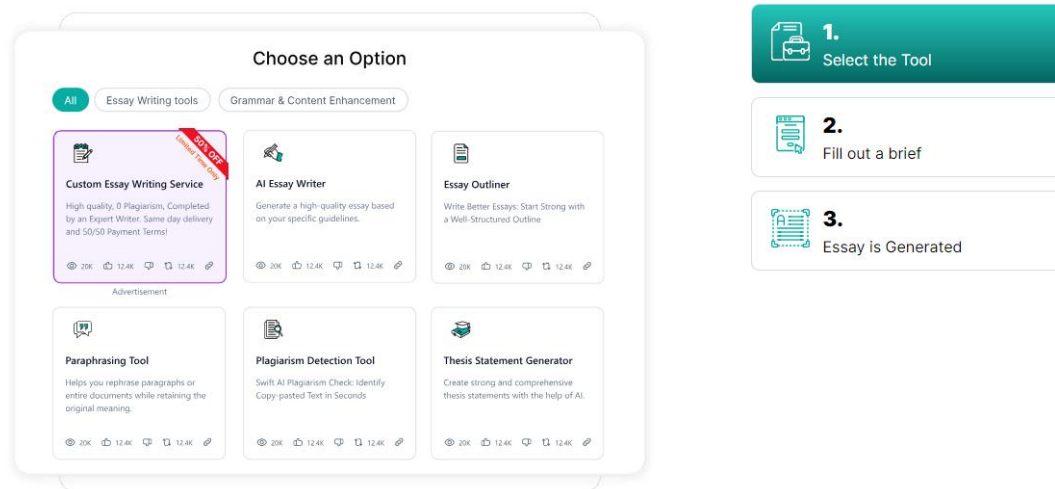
Choose an Option

All Essay Writing tools Grammar & Content Enhancement

50% OFF Limited Time Only

Custom Essay Writing Service

High quality, 0 Plagiarism, Completed by an Expert Writer. Same day delivery and 50/50 Payment Terms!

20K 12.4K 12.4K

Advertisement

AI Essay Writer

Generate a high-quality essay based on your specific guidelines.

20K 12.4K 12.4K

Essay Outliner

Write Better Essays: Start Strong with a Well-Structured Outline

20K 12.4K 12.4K

Paraphrasing Tool

Helps you rephrase paragraphs or entire documents while retaining the original meaning.

20K 12.4K 12.4K

Plagiarism Detection Tool

Swift AI Plagiarism Check: Identify Copy-pasted Text in Seconds

20K 12.4K 12.4K

Thesis Statement Generator

Create strong and comprehensive thesis statements with the help of AI.

20K 12.4K 12.4K

1.
Select the Tool

2.
Fill out a brief

3.
Essay is Generated